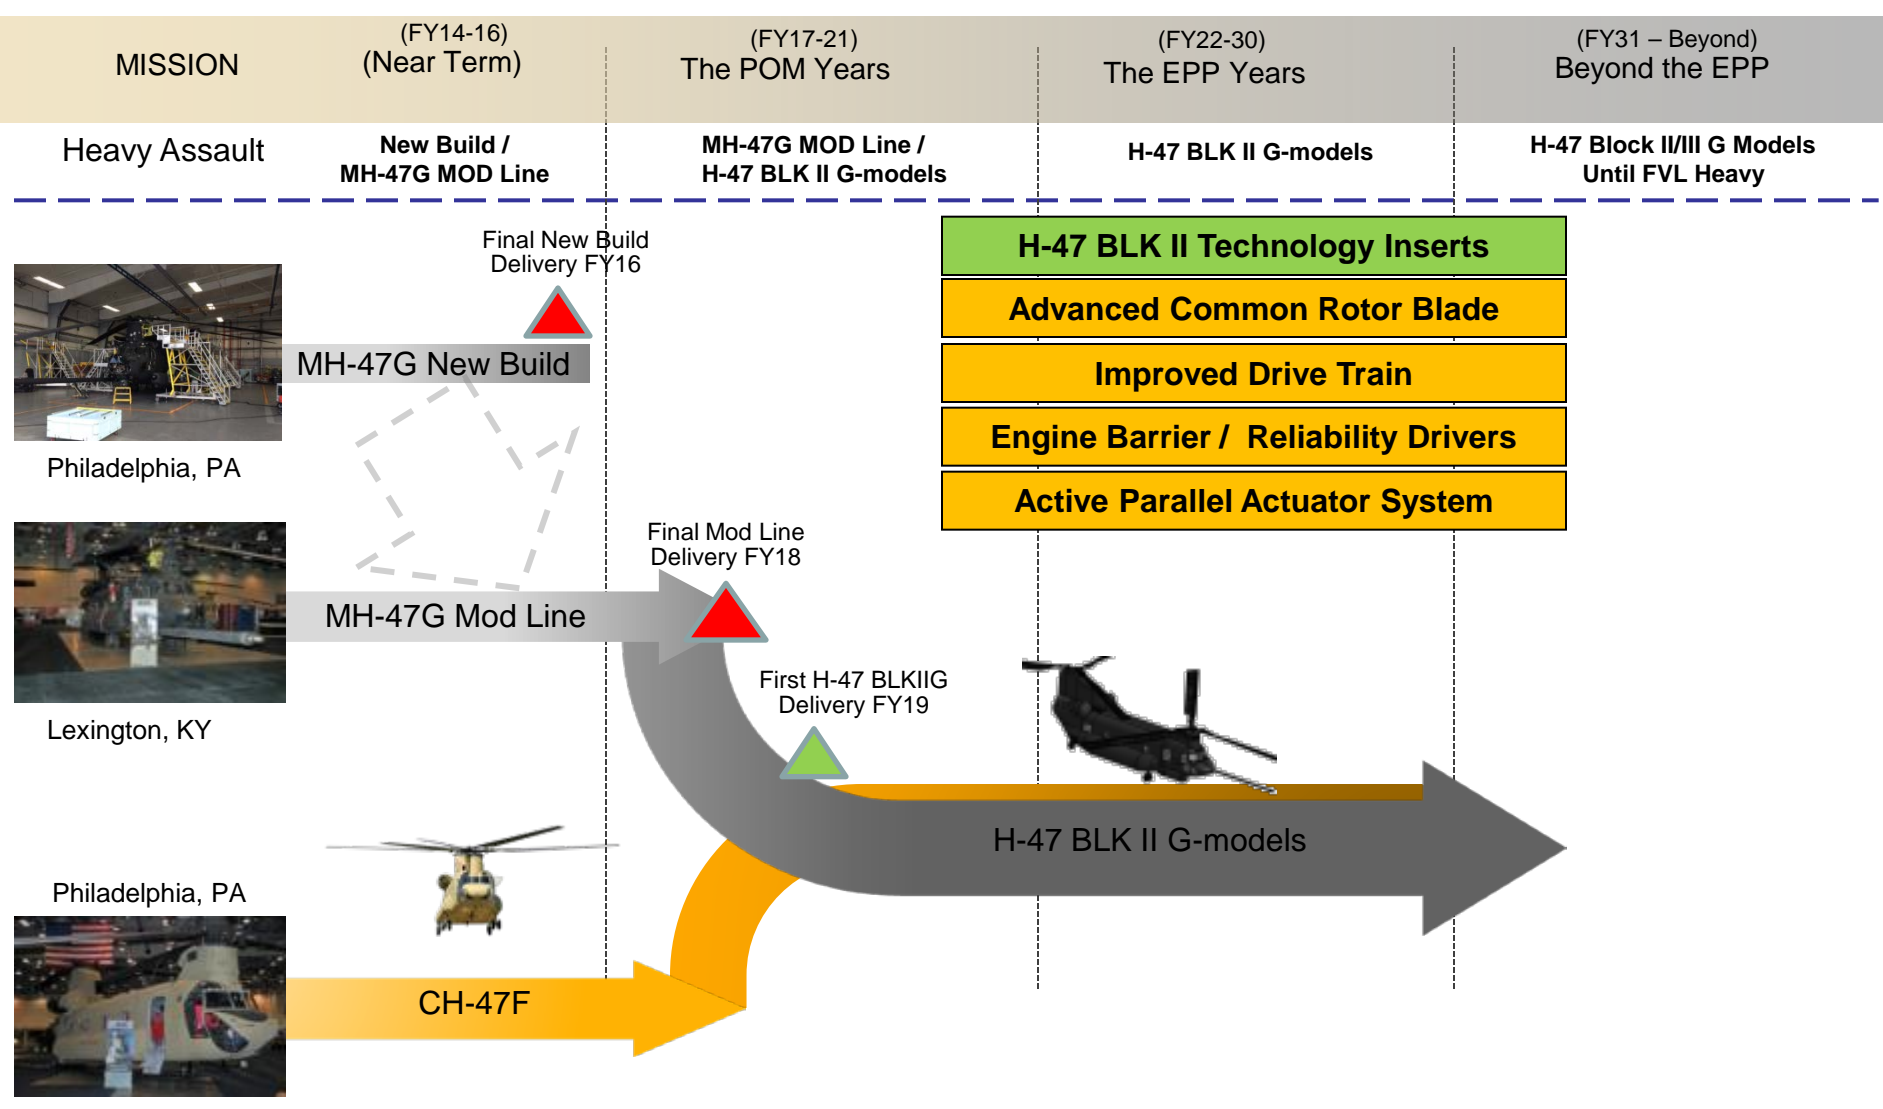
MISSION

(FY14-16)
(Near Term)

(FY17-21)
The POM Years

(FY22-30)
The EPP Years

(FY31 – Beyond)
Beyond the EPP

Heavy Assault

New Build /
MH-47G MOD Line

MH-47G MOD Line /
H-47 BLK II G-models

H-47 BLK II G-models

H-47 Block II/III G Models
Until FVL Heavy

H-47 BLK II Technology Inserts

Advanced Common Rotor Blade

Improved Drive Train

Engine Barrier / Reliability Drivers

Active Parallel Actuator System

Final New Build
Delivery FY16

MH-47G New Build

Philadelphia, PA

Final Mod Line
Delivery FY18

MH-47G Mod Line

Lexington, KY

First H-47 BLKIIG
Delivery FY19

H-47 BLK II G-models

Philadelphia, PA

CH-47F